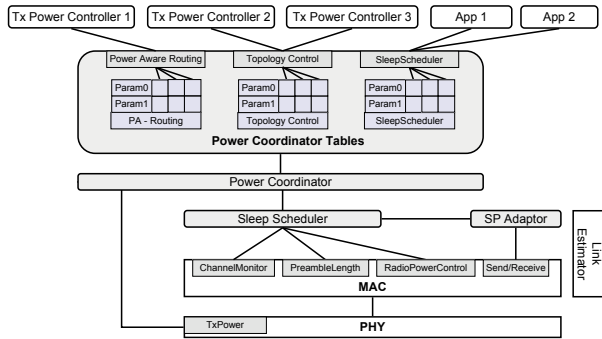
Tx Power Controller 1
Tx Power Controller 2
Tx Power Controller 3
App 1
App 2

Power Aware Routing
Param0
Param1
PA - Routing

Topology Control
Param0
Param1
Topology Control

SleepScheduler
Param0
Param1
SleepScheduler

Power Coordinator Tables

Power Coordinator

Sleep Scheduler
SP Adaptor

Link Estimator

ChannelMonitor
PreambleLength
RadioPowerControl
Send/Receive
MAC

TxPower
PHY